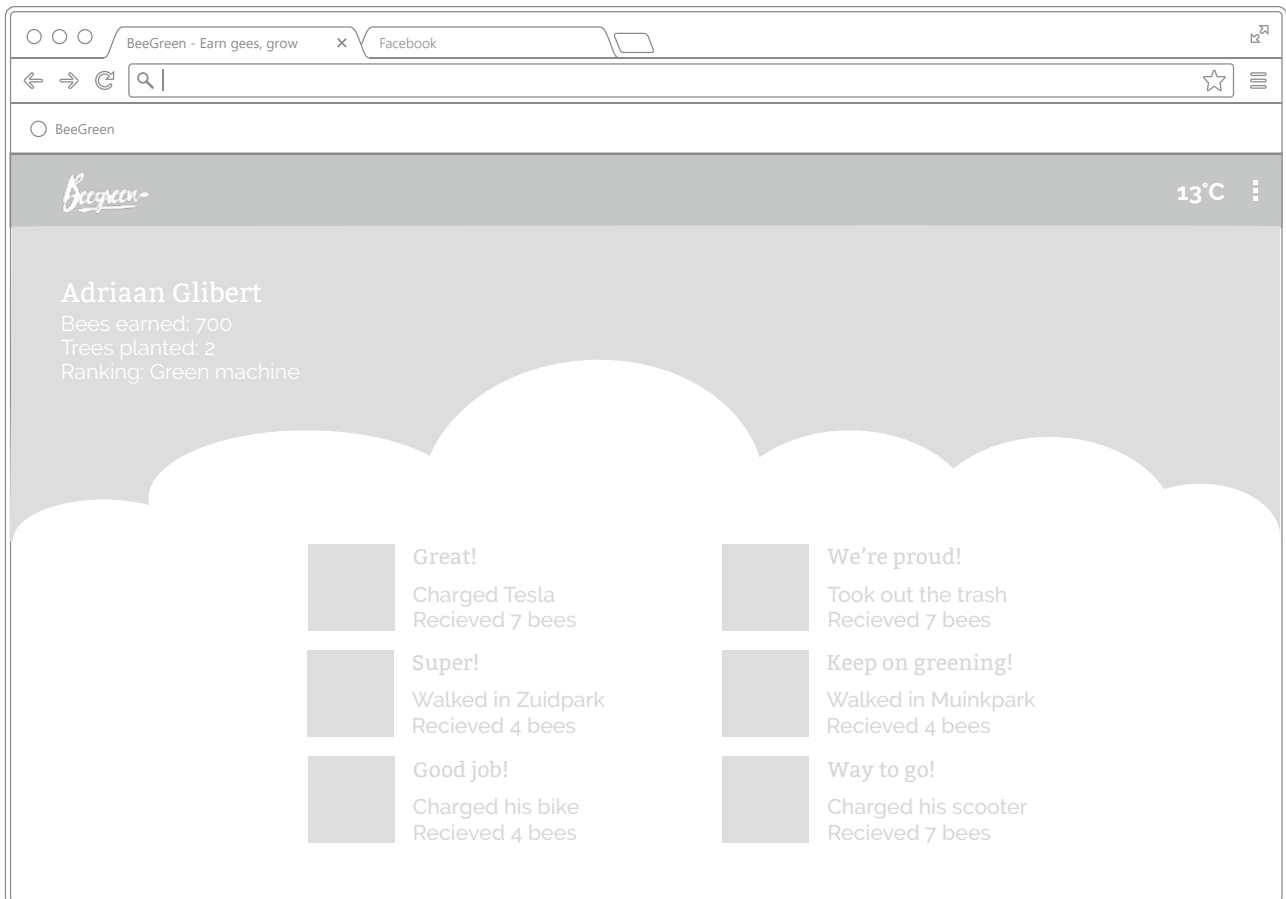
BeeGreen - Earn gees, grow ×

Facebook

BeeGreen

Beegreen

13°C

Adriaan Glibert
Bees earned: 700
Trees planted: 2
Ranking: Green machine

Great!
Charged Tesla
Recieved 7 bees

We're proud!
Took out the trash
Recieved 7 bees

Super!
Walked in Zuidpark
Recieved 4 bees

Keep on greening!
Walked in Muinkpark
Recieved 4 bees

Good job!
Charged his bike
Recieved 4 bees

Way to go!
Charged his scooter
Recieved 7 bees